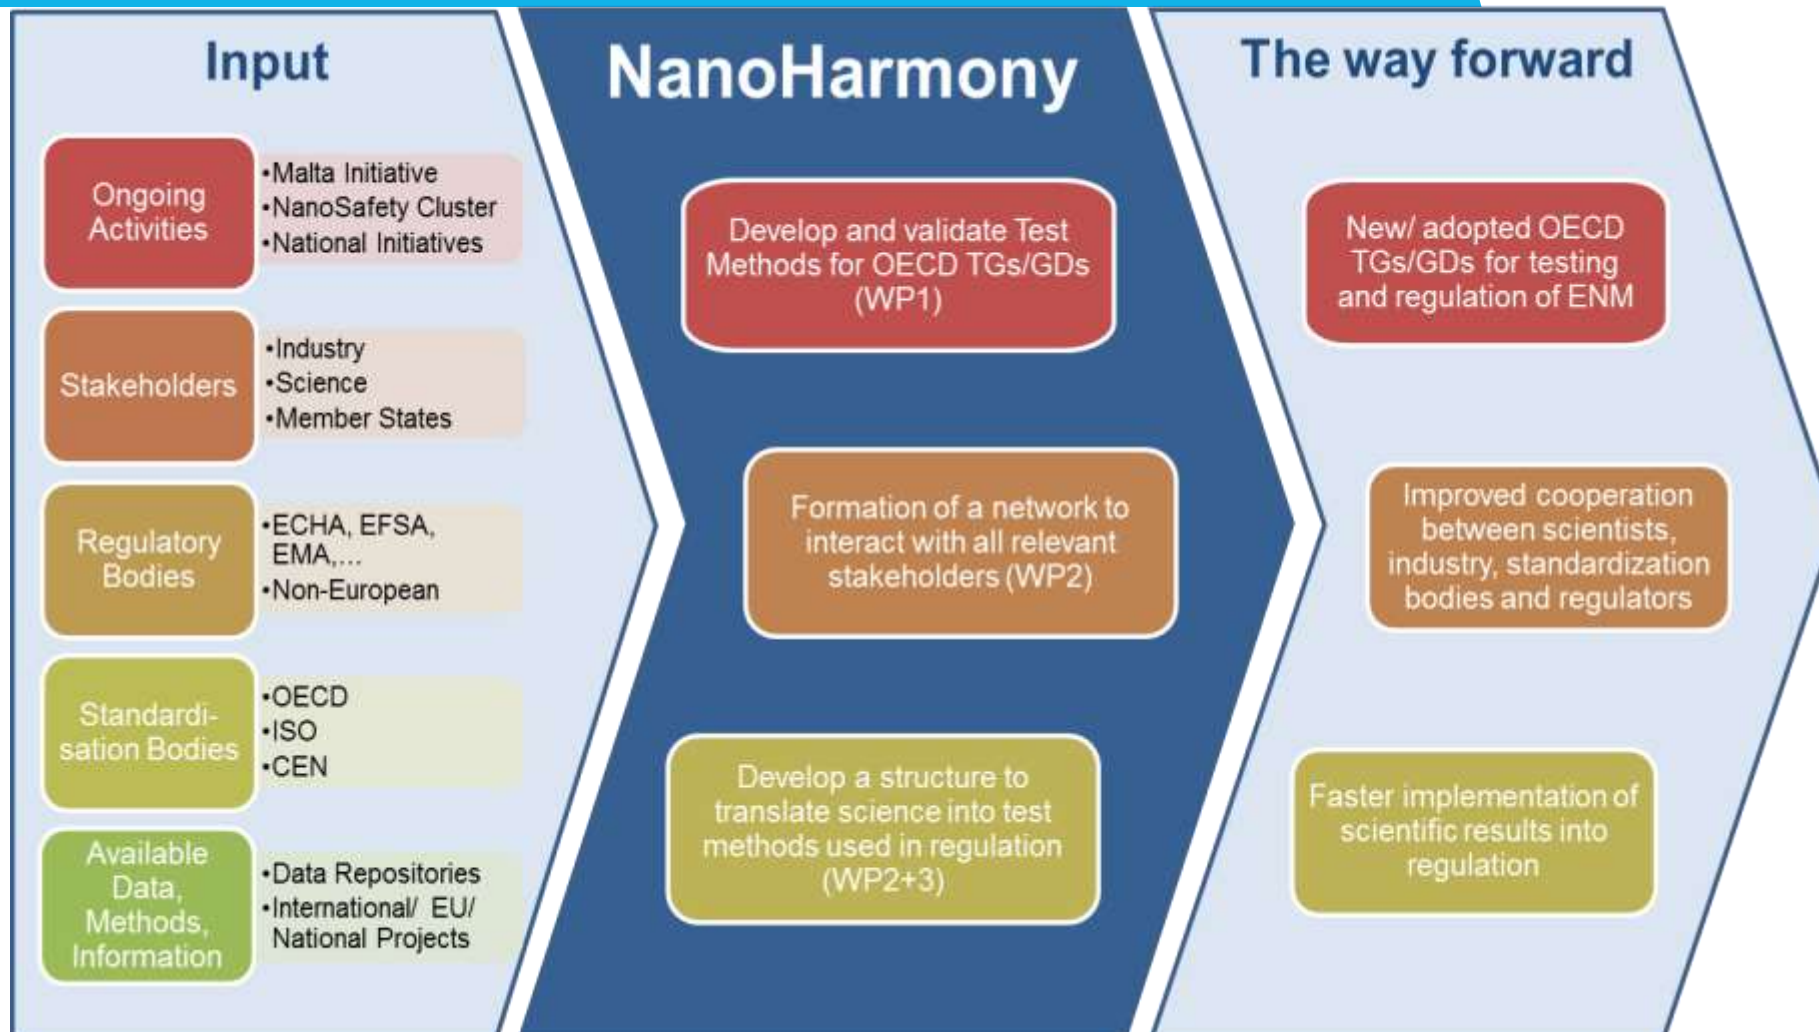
Input

Ongoing Activities
•Malta Initiative
•NanoSafety Cluster
•National Initiatives

Stakeholders
•Industry
•Science
•Member States

Regulatory Bodies
•ECHA, EFSA, EMA,…
•Non-European

Standardisation Bodies
•OECD
•ISO
•CEN

Available Data, Methods, Information
•Data Repositories
•International/ EU/ National Projects

NanoHarmony

Develop and validate Test Methods for OECD TGs/GDs (WP1)

Formation of a network to interact with all relevant stakeholders (WP2)

Develop a structure to translate science into test methods used in regulation (WP2+3)

The way forward

New/ adopted OECD TGs/GDs for testing and regulation of ENM

Improved cooperation between scientists, industry, standardization bodies and regulators

Faster implementation of scientific results into regulation